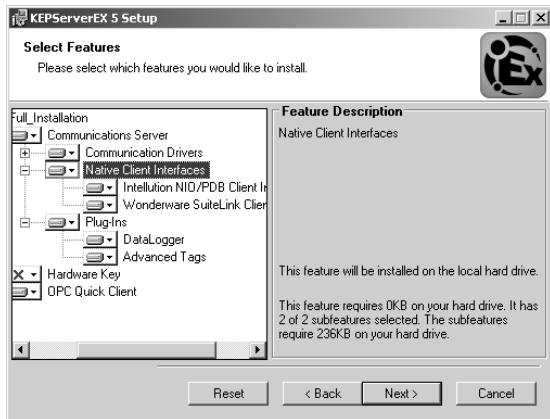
KEPServerEX 5 Setup

Select Features

Please select which features you would like to install.

Full_Installation
Communications Server
Communication Drivers
Native Client Interfaces
Intellution NIO/PDB Client I
Wonderware SuiteLink Clie
Plug-Ins
DataLogger
Advanced Tags
Hardware Key
OPC Quick Client

Feature Description

Native Client Interfaces

This feature will be installed on the local hard drive.

This feature requires 0KB on your hard drive. It has 2 of 2 subfeatures selected. The subfeatures require 236KB on your hard drive.

Reset
< Back
Next >
Cancel